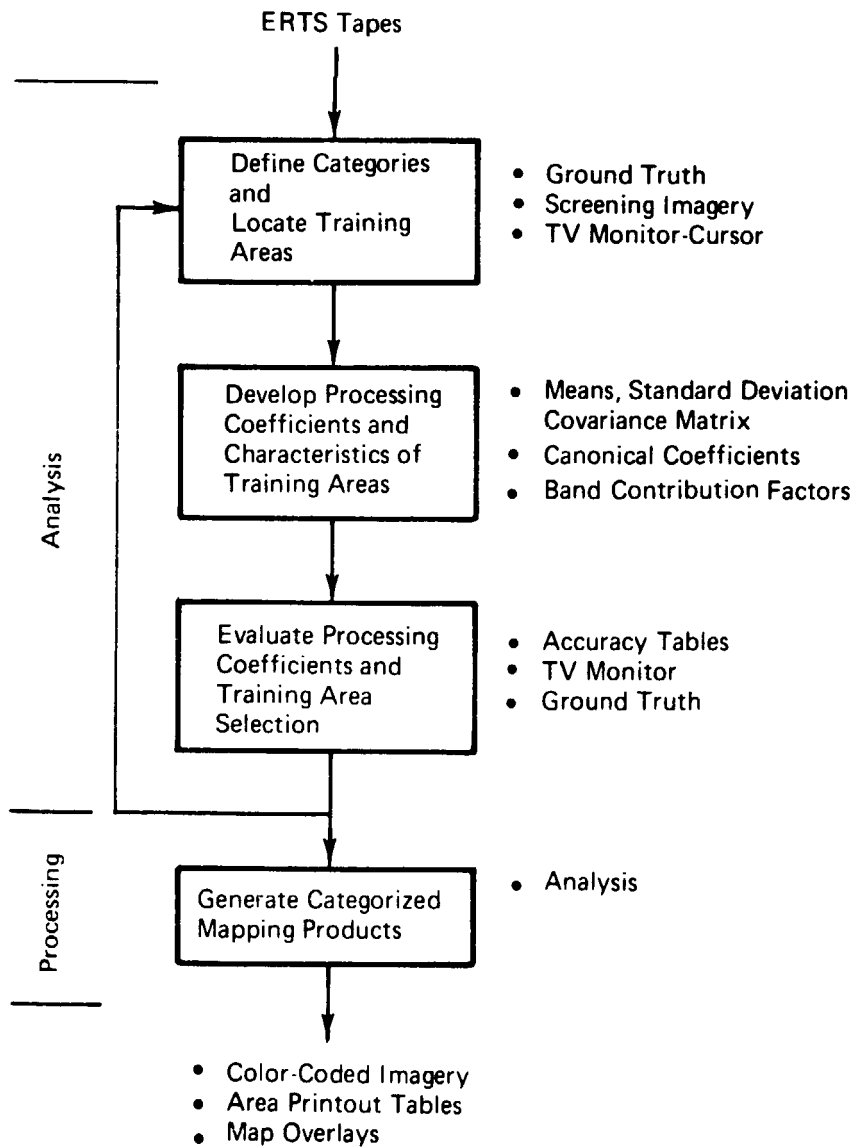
ERTS Tapes

Analysis

Define Categories and Locate Training Areas

• Ground Truth
• Screening Imagery
• TV Monitor-Cursor

Develop Processing Coefficients and Characteristics of Training Areas

• Means, Standard Deviation Covariance Matrix
• Canonical Coefficients
• Band Contribution Factors

Evaluate Processing Coefficients and Training Area Selection

• Accuracy Tables
• TV Monitor
• Ground Truth

Processing

Generate Categorized Mapping Products

• Analysis

• Color-Coded Imagery
• Area Printout Tables
• Map Overlays